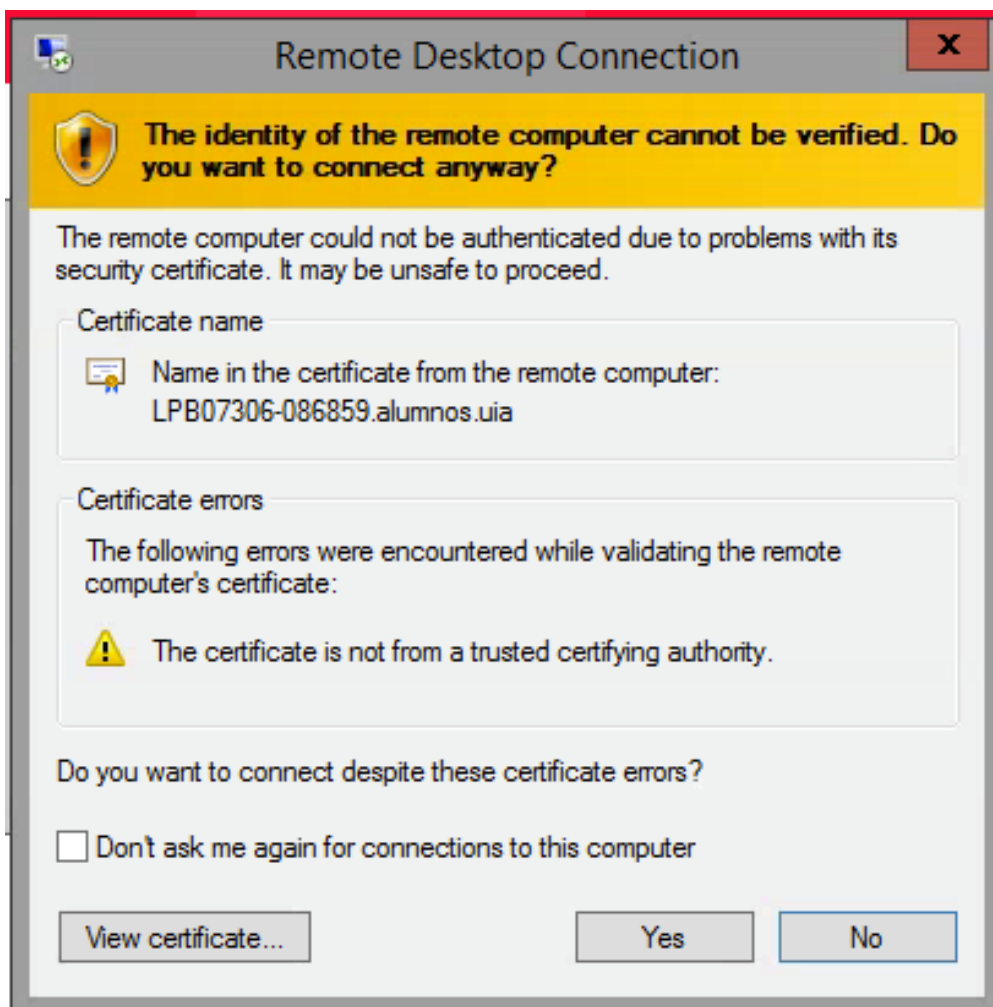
Remote Desktop Connection

x

The identity of the remote computer cannot be verified. Do you want to connect anyway?

The remote computer could not be authenticated due to problems with its security certificate. It may be unsafe to proceed.

Certificate name

Name in the certificate from the remote computer:
LPB07306-086859.alumnos.uia

Certificate errors

The following errors were encountered while validating the remote computer's certificate:

The certificate is not from a trusted certifying authority.

Do you want to connect despite these certificate errors?

Don't ask me again for connections to this computer

View certificate...

Yes

No